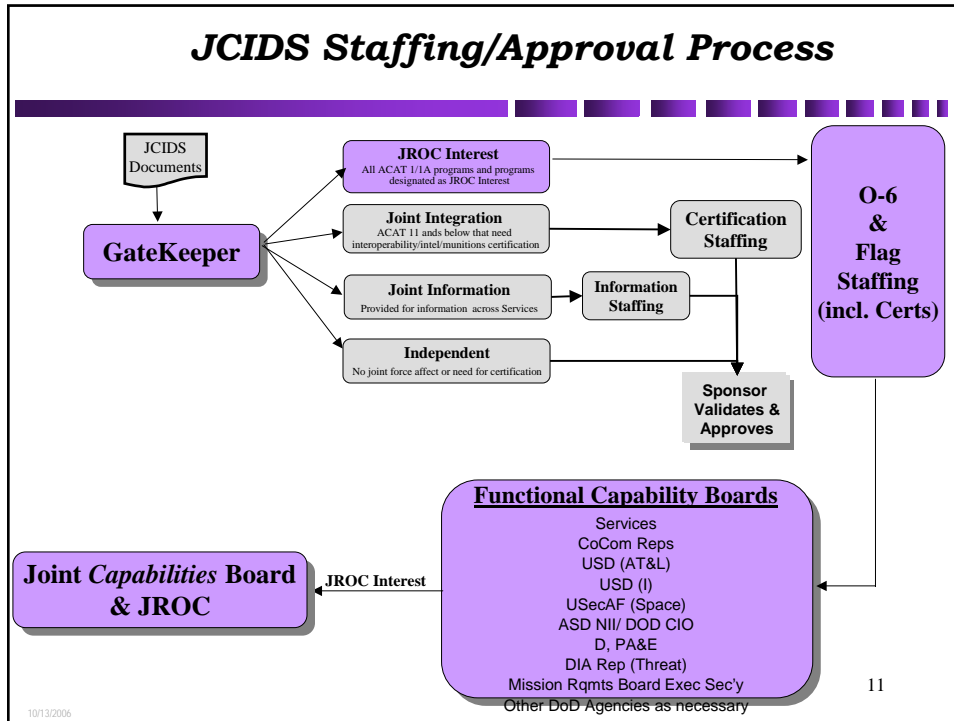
JCIDS Staffing/Approval Process

JCIDS Documents

GateKeeper

JROC Interest
All ACAT 1/1A programs and programs designated as JROC Interest

Joint Integration
ACAT 11 ands below that need interoperability/intel/munitions certification

Joint Information
Provided for information across Services

Independent
No joint force affect or need for certification

Certification Staffing

Information Staffing

O-6 & Flag Staffing (incl. Certs)

Sponsor Validates & Approves

Functional Capability Boards
Services
CoCom Reps
USD (AT&L)
USD (I)
USecAF (Space)
ASD NII/ DOD CIO
D, PA&E
DIA Rep (Threat)
Mission Rqmts Board Exec Sec'y
Other DoD Agencies as necessary

JROC Interest

Joint Capabilities Board & JROC

11

10/13/2006